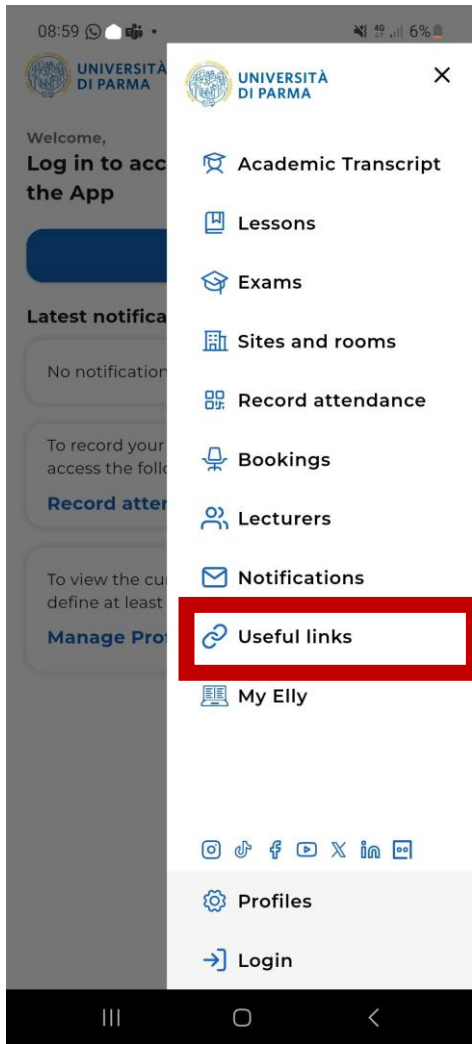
08:59 6%

UNIVERSITÀ DI PARMA

Welcome,
Log in to acc
the App

Latest notifica

No notification

To record your
access the foll
Record atter

To view the cu
define at least
Manage Pro

UNIVERSITÀ DI PARMA

×

Academic Transcript

Lessons

Exams

Sites and rooms

Record attendance

Bookings

Lecturers

Notifications

Useful links

My Elly

Profiles

Login